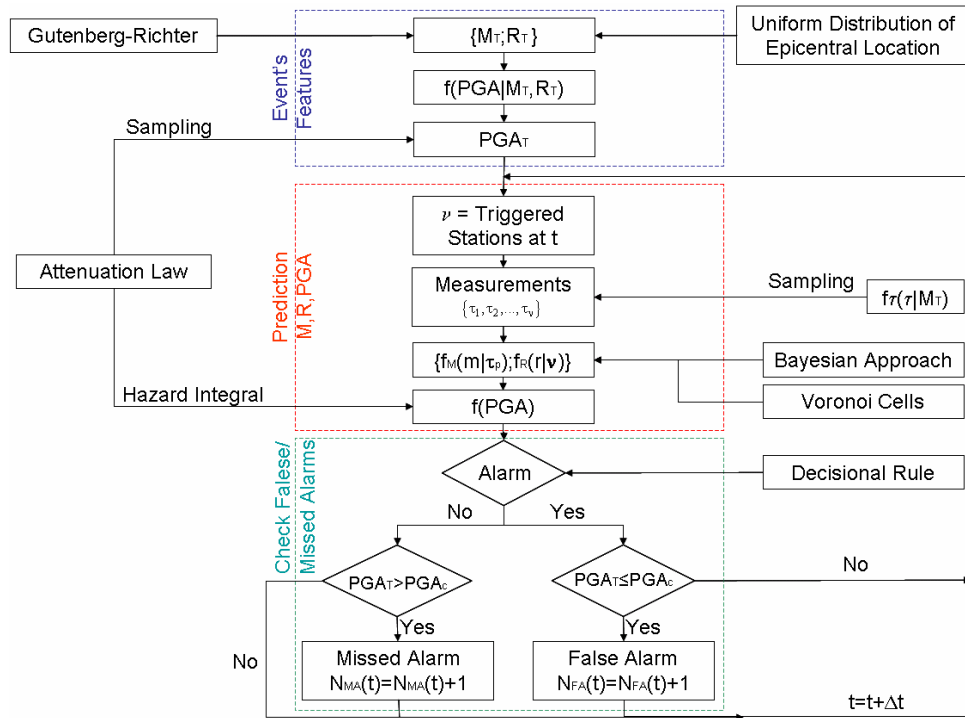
Gutenberg-Richter

$\{M_T;R_T\}$

Uniform Distribution of Epicentral Location

Event's Features

$f(PGA|M_T,R_T)$

Sampling

$PGA_T$

Attenuation Law

Prediction M,R,PGA

$\nu$ = Triggered Stations at t

Measurements
$\{\tau_1,\tau_2,...,\tau_\nu\}$

Sampling

$f_\tau(\tau|M_T)$

$\{f_M(m|\boldsymbol{\tau}_p);f_R(r|\boldsymbol{\nu})\}$

Bayesian Approach

Voronoi Cells

Hazard Integral

f(PGA)

Check Falese/ Missed Alarms

Alarm

Decisional Rule

No

Yes

$PGA_T>PGA_c$

$PGA_T\leq PGA_c$

No

Yes

Yes

No

Missed Alarm
$N_{MA}(t)=N_{MA}(t)+1$

False Alarm
$N_{FA}(t)=N_{FA}(t)+1$

$t=t+\Delta t$